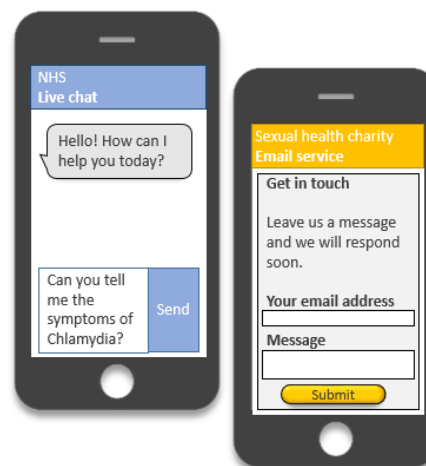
NHS
Live chat

Hello! How can I help you today?

Can you tell me the symptoms of Chlamydia?

Send

Sexual health charity
Email service

Get in touch

Leave us a message and we will respond soon.

Your email address

Message

Submit